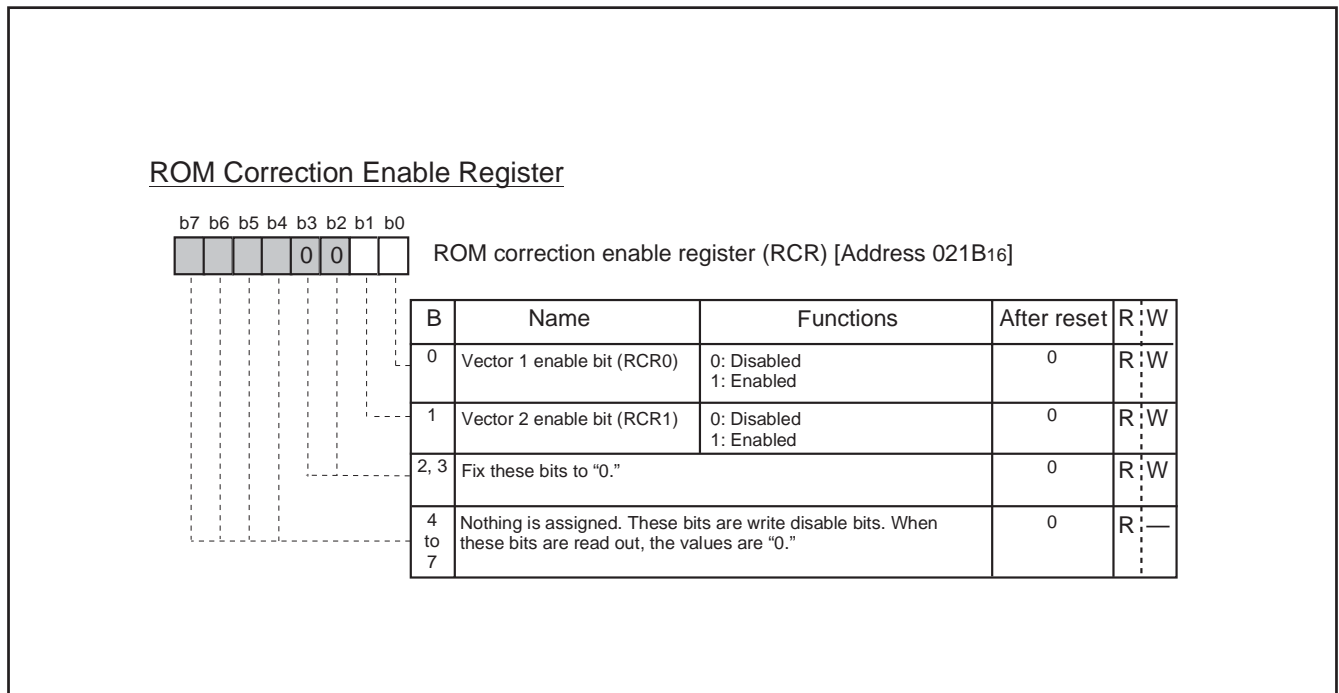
ROM Correction Enable Register

b7 b6 b5 b4 b3 b2 b1 b0

0 0

ROM correction enable register (RCR) [Address 021B$_{16}$]

| B | Name | Functions | After reset | R | W |
|---|---|---|---|---|---|
| 0 | Vector 1 enable bit (RCR0) | 0: Disabled<br>1: Enabled | 0 | R | W |
| 1 | Vector 2 enable bit (RCR1) | 0: Disabled<br>1: Enabled | 0 | R | W |
| 2, 3 | Fix these bits to “0.” | | 0 | R | W |
| 4 to 7 | Nothing is assigned. These bits are write disable bits. When these bits are read out, the values are “0.” | | 0 | R | — |